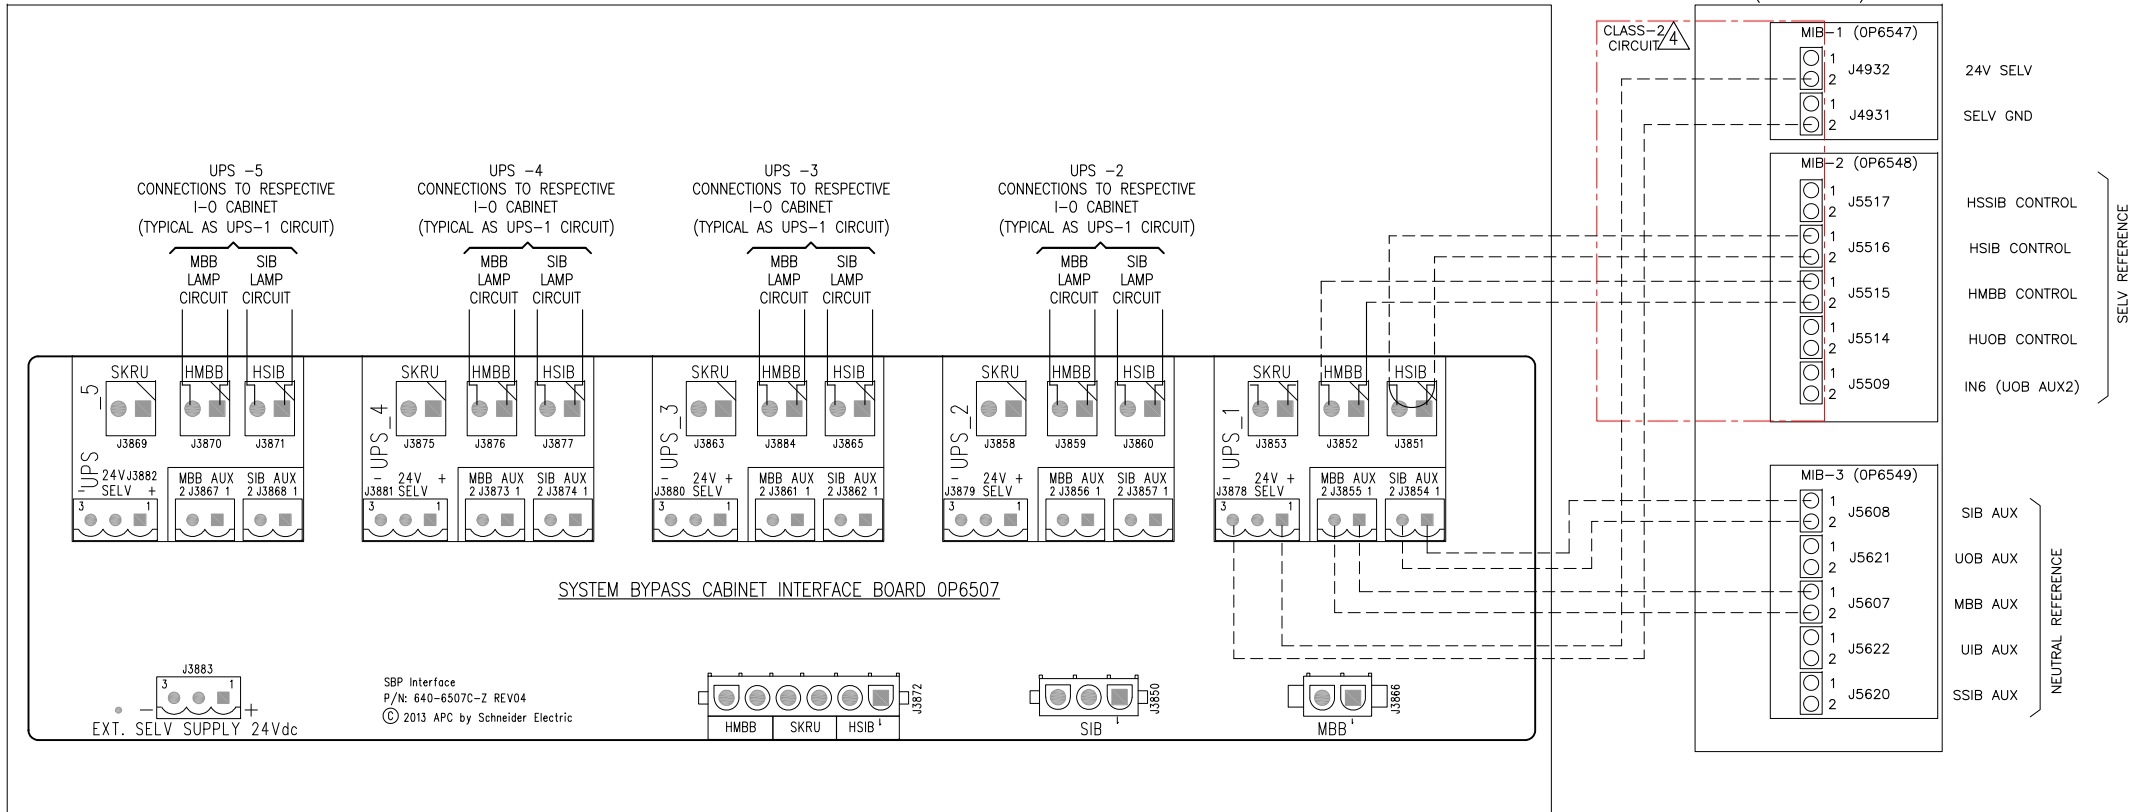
UPS -5
CONNECTIONS TO RESPECTIVE
I-O CABINET
(TYPICAL AS UPS-1 CIRCUIT)

MBB LAMP CIRCUIT
SIB LAMP CIRCUIT

UPS -4
CONNECTIONS TO RESPECTIVE
I-O CABINET
(TYPICAL AS UPS-1 CIRCUIT)

MBB LAMP CIRCUIT
SIB LAMP CIRCUIT

UPS -3
CONNECTIONS TO RESPECTIVE
I-O CABINET
(TYPICAL AS UPS-1 CIRCUIT)

MBB LAMP CIRCUIT
SIB LAMP CIRCUIT

UPS -2
CONNECTIONS TO RESPECTIVE
I-O CABINET
(TYPICAL AS UPS-1 CIRCUIT)

MBB LAMP CIRCUIT
SIB LAMP CIRCUIT

UPS_5
SKRU J3869
HMBB J3870
HSIB J3871
24V SELV J3882
MBB AUX 2 J3867 1
SIB AUX 2 J3868 1

UPS_4
SKRU J3875
HMBB J3876
HSIB J3877
- 24V + J3881 SELV
MBB AUX 2 J3873 1
SIB AUX 2 J3874 1

UPS_3
SKRU J3863
HMBB J3884
HSIB J3865
- 24V + J3880 SELV
MBB AUX 2 J3861 1
SIB AUX 2 J3862 1

UPS_2
SKRU J3858
HMBB J3859
HSIB J3860
- 24V + J3879 SELV
MBB AUX 2 J3856 1
SIB AUX 2 J3857 1

UPS_1
SKRU J3853
HMBB J3852
HSIB J3851
- 24V + J3878 SELV
MBB AUX 2 J3855 1
SIB AUX 2 J3854 1

SYSTEM BYPASS CABINET INTERFACE BOARD 0P6507

J3883
EXT. SELV SUPPLY 24Vdc

SBP Interface
P/N: 640-6507C-Z REV04
© 2013 APC by Schneider Electric

HMBB SKRU HSIB J3872
SIB J3850
MBB J3866

CLASS-2 CIRCUIT 4

MIB-1 (0P6547)
J4932 24V SELV
J4931 SELV GND

MIB-2 (0P6548)
J5517 HSSIB CONTROL
J5516 HSIB CONTROL
J5515 HMBB CONTROL
J5514 HUOB CONTROL
J5509 IN6 (UOB AUX2)
SELV REFERENCE

MIB-3 (0P6549)
J5608 SIB AUX
J5621 UOB AUX
J5607 MBB AUX
J5622 UIB AUX
J5620 SSIB AUX
NEUTRAL REFERENCE